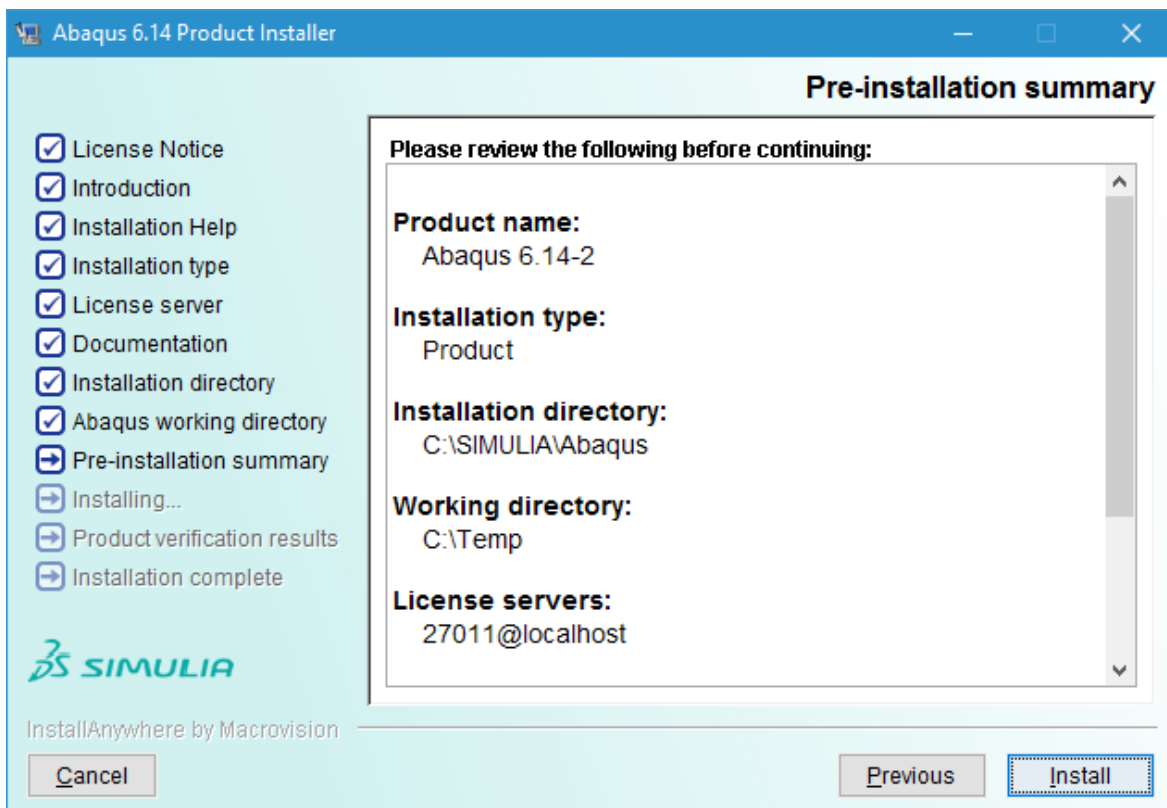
Abaqus 6.14 Product Installer

Pre-installation summary

License Notice
Introduction
Installation Help
Installation type
License server
Documentation
Installation directory
Abaqus working directory
Pre-installation summary
Installing...
Product verification results
Installation complete

3DS SIMULIA

Please review the following before continuing:

Product name:
Abaqus 6.14-2

Installation type:
Product

Installation directory:
C:\SIMULIA\Abaqus

Working directory:
C:\Temp

License servers:
27011@localhost

InstallAnywhere by Macrovision

Cancel

Previous

Install